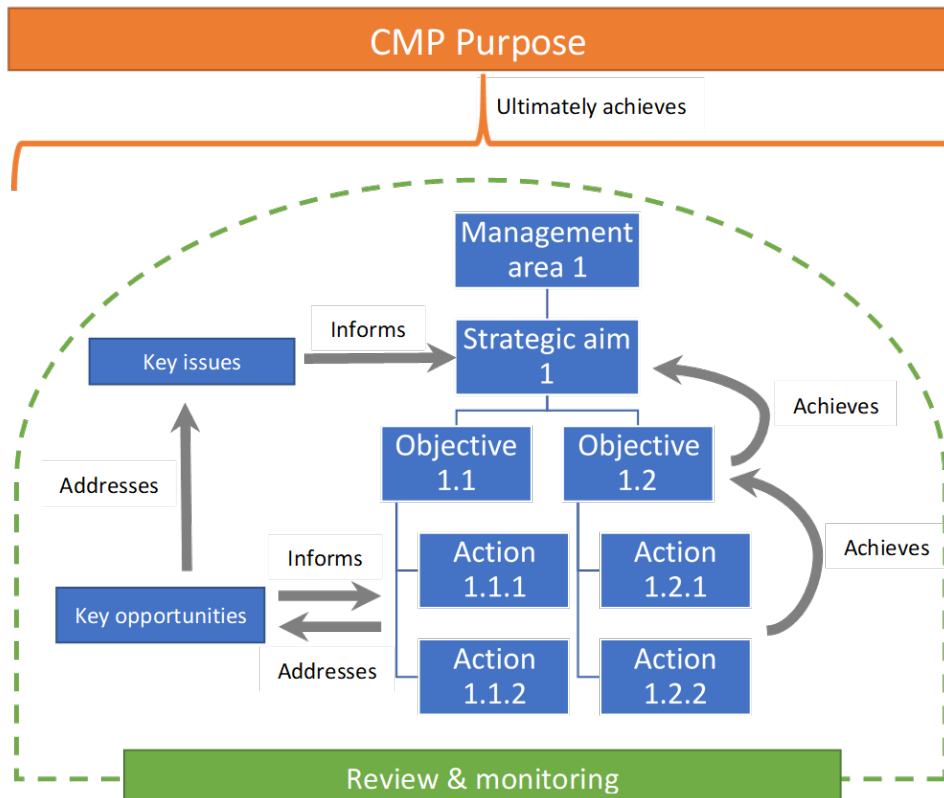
CMP Purpose

Ultimately achieves

Management area 1

Informs

Key issues

Strategic aim 1

Achieves

Objective 1.1

Objective 1.2

Addresses

Achieves

Informs

Action 1.1.1

Action 1.2.1

Key opportunities

Addresses

Action 1.1.2

Action 1.2.2

Review & monitoring